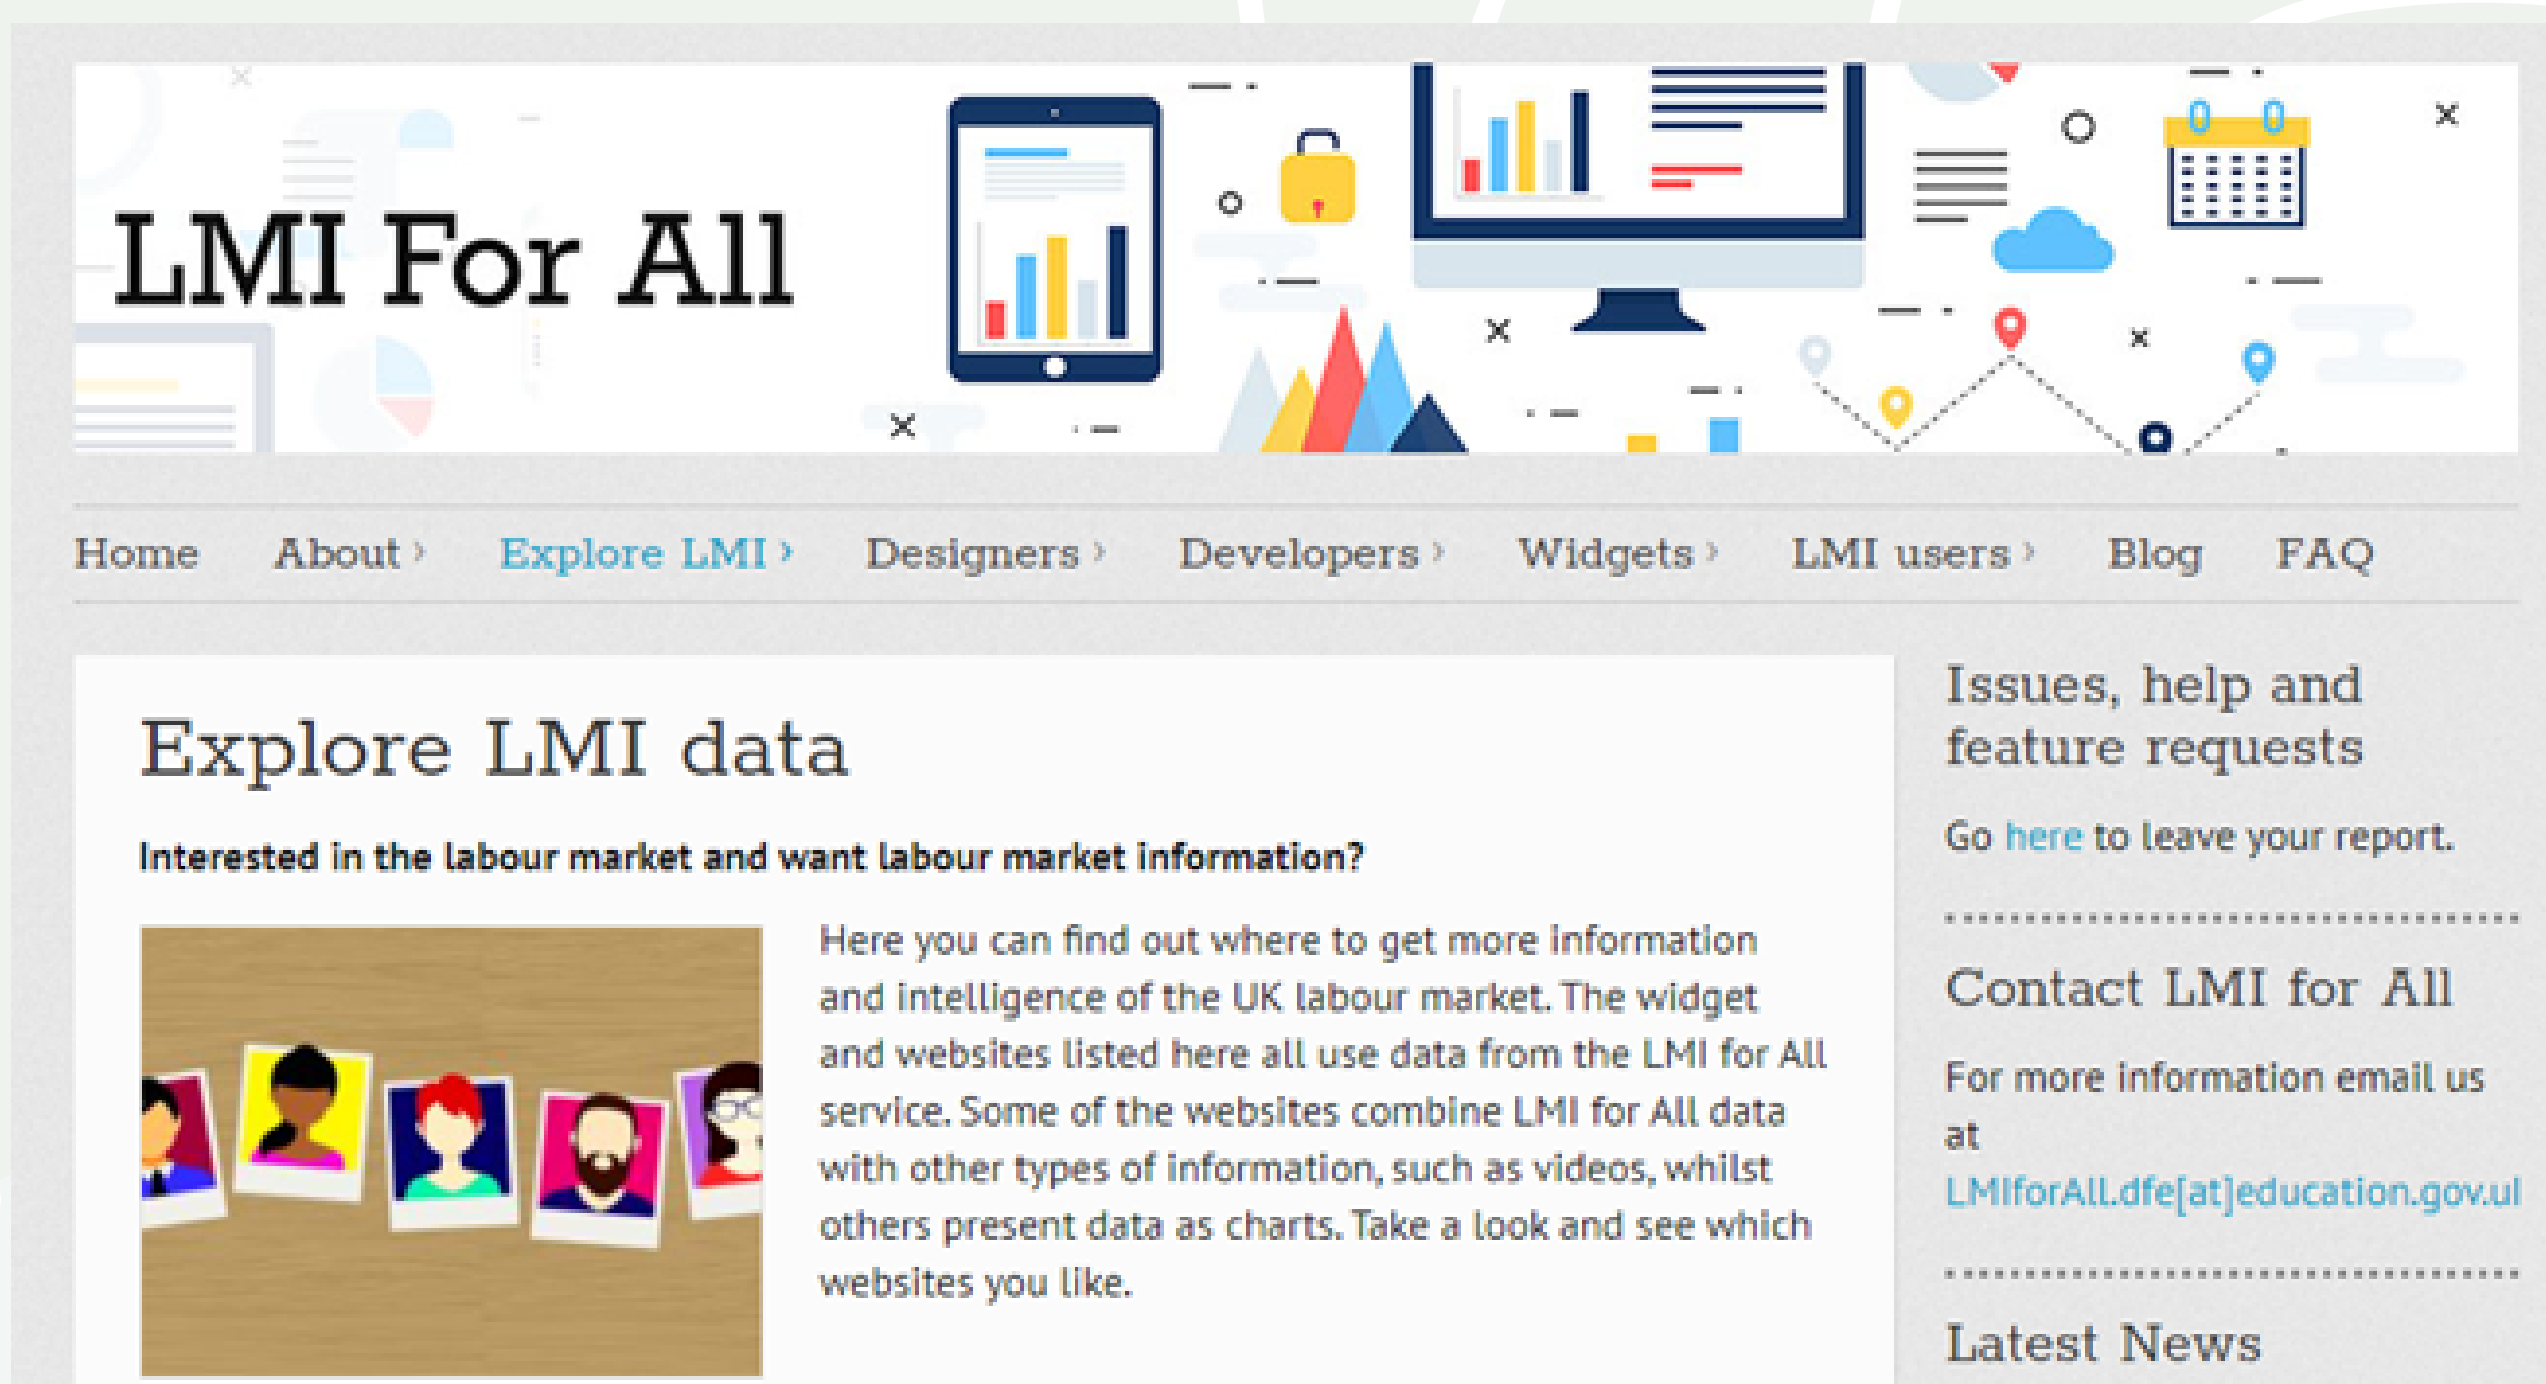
LMI For All

Home About › Explore LMI › Designers › Developers › Widgets › LMI users › Blog FAQ

Explore LMI data

Interested in the labour market and want labour market information?

Here you can find out where to get more information and intelligence of the UK labour market. The widget and websites listed here all use data from the LMI for All service. Some of the websites combine LMI for All data with other types of information, such as videos, whilst others present data as charts. Take a look and see which websites you like.

Issues, help and feature requests

Go here to leave your report.

Contact LMI for All

For more information email us at LMIforAll.dfe[at]education.gov.ul

Latest News